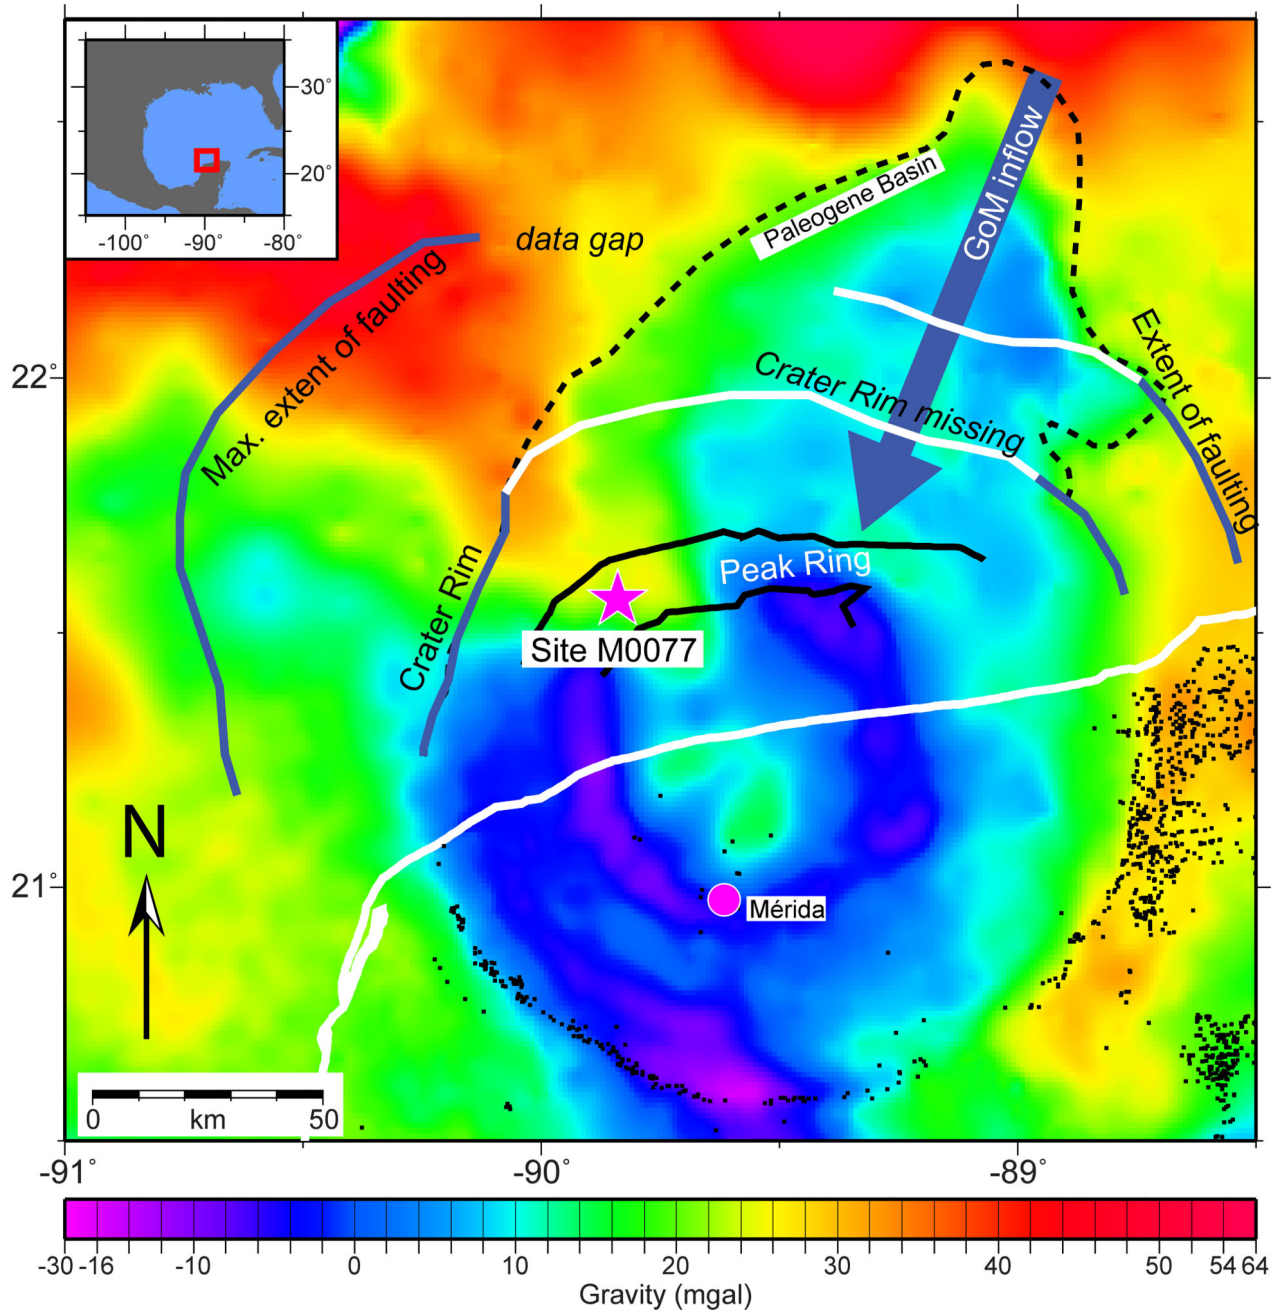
30°
20°
-100°
-90°
-80°

data gap
Paleogene Basin
GoM inflow
Max. extent of faulting
Crater Rim missing
Extent of faulting
Crater Rim
Peak Ring
Site M0077
Mérida
N
0
km
50

22°
21°
-91°
-90°
-89°

-30 -16 -10 0 10 20 30 40 50 54 64
Gravity (mgal)